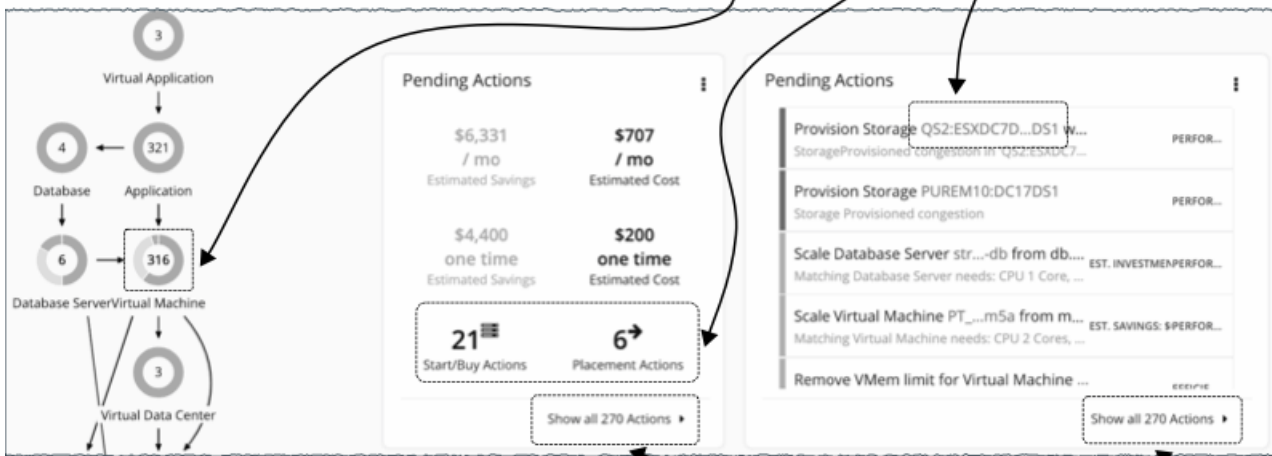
3
Virtual Application

4
321
Database
Application

6
316
Database Server
Virtual Machine

3
Virtual Data Center

Pending Actions

$6,331 / mo
Estimated Savings

$707 / mo
Estimated Cost

$4,400 one time
Estimated Savings

$200 one time
Estimated Cost

21
Start/Buy Actions

6
Placement Actions

Show all 270 Actions ▸

Pending Actions

Provision Storage QS2:ESXDC7D...DS1 w...
StorageProvisioned congestion in QS2:ESXDC7...
PERFOR...

Provision Storage PUREM10:DC17DS1
Storage Provisioned congestion
PERFOR...

Scale Database Server str...-db from db....
Matching Database Server needs: CPU 1 Core, ...
EST. INVESTMENPERFOR...

Scale Virtual Machine PT_...m5a from m...
Matching Virtual Machine needs: CPU 2 Cores, ...
EST. SAVINGS: $PERFOR...

Remove VMem limit for Virtual Machine ...
EFFICIE

Show all 270 Actions ▸